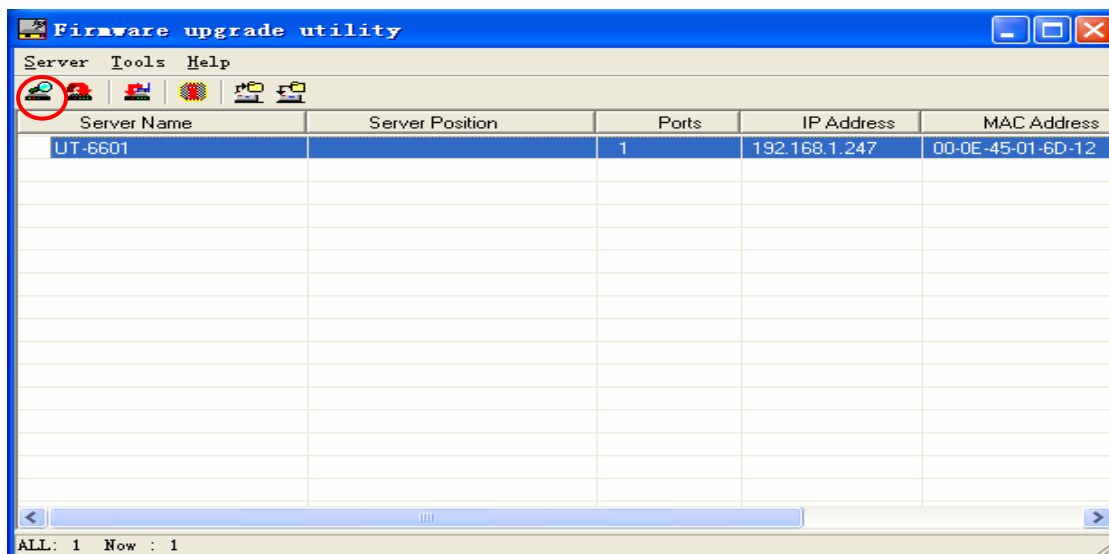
Firmware upgrade utility

Server Tools Help

| Server Name | Server Position | Ports | IP Address | MAC Address |
|---|---|---|---|---|
| UT-6601 | | 1 | 192.168.1.247 | 00-0E-45-01-6D-12 |

ALL: 1 Now : 1